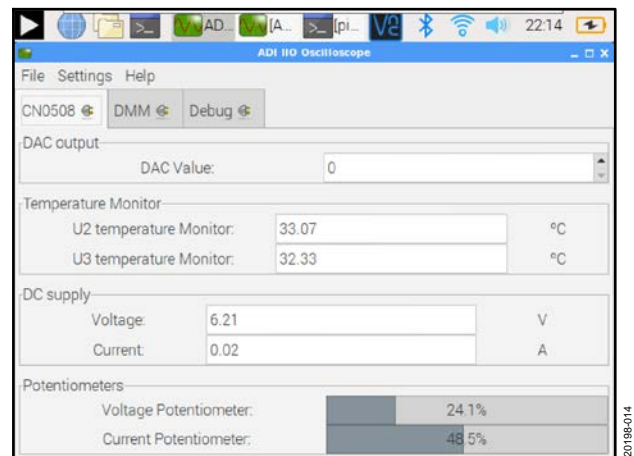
AD... [A... [pi... 22:14

ADI IIO Oscilloscope

File Settings Help

CN0508 DMM Debug

DAC output

DAC Value: 0

Temperature Monitor

U2 temperature Monitor: 33.07 °C

U3 temperature Monitor: 32.33 °C

DC supply

Voltage: 6.21 V

Current: 0.02 A

Potentiometers

Voltage Potentiometer: 24.1%

Current Potentiometer: 48.5%

20198-014